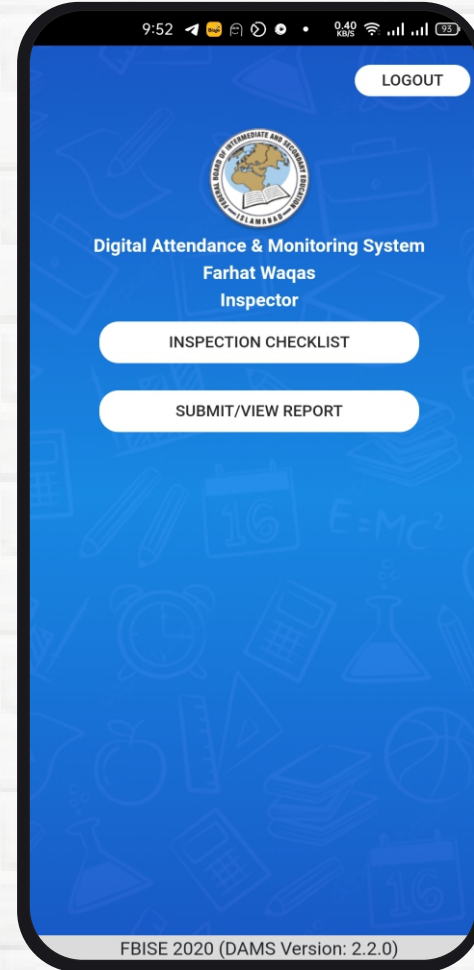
9:52 0.40 KB/S 93

LOGOUT

FEDERAL BOARD OF INTERMEDIATE AND SECONDARY EDUCATION
ISLAMABAD

Digital Attendance & Monitoring System
Farhat Waqas
Inspector

INSPECTION CHECKLIST

SUBMIT/VIEW REPORT

16

$E=Mc^2$

16

FBISE 2020 (DAMS Version: 2.2.0)